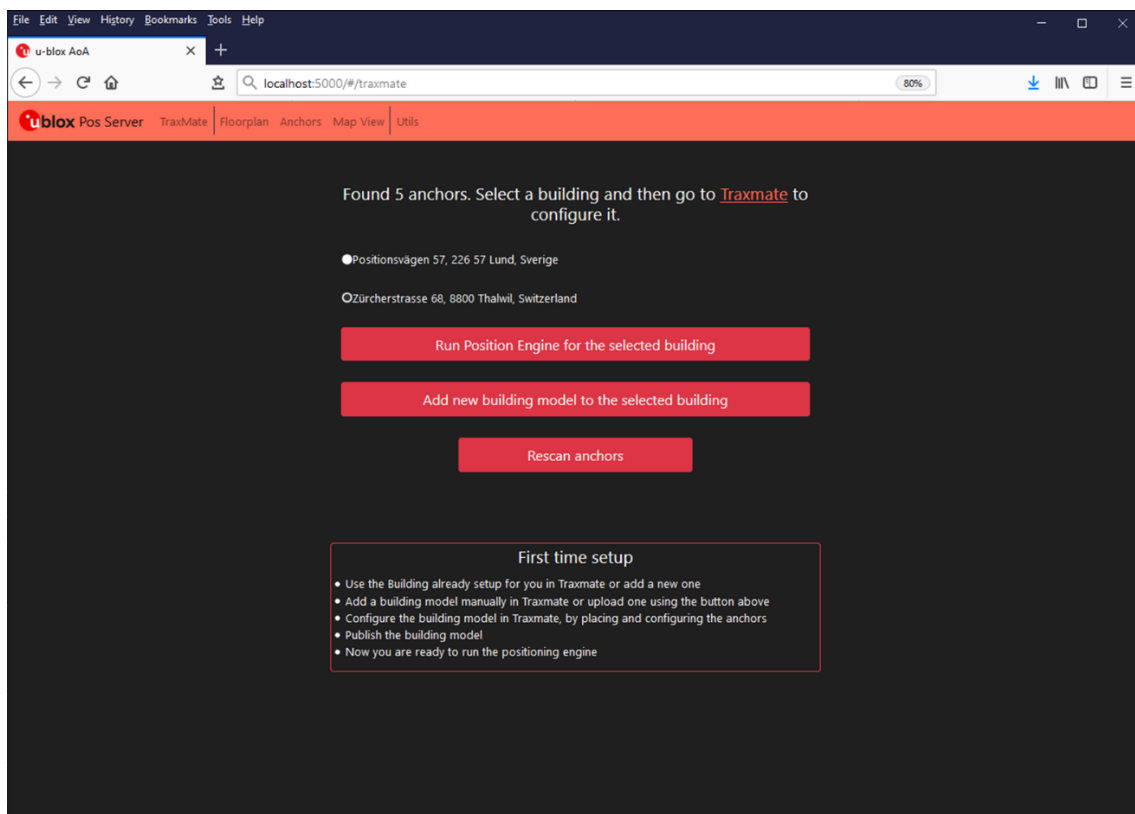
File Edit View History Bookmarks Tools Help

u-blox AoA

localhost:5000/#/traxmate

80%

ublox Pos Server TraxMate Floorplan Anchors Map View Utils

Found 5 anchors. Select a building and then go to Traxmate to configure it.

Positionsvägen 57, 226 57 Lund, Sverige

Zürcherstrasse 68, 8800 Thalwil, Switzerland

Run Position Engine for the selected building

Add new building model to the selected building

Rescan anchors

First time setup

- Use the Building already setup for you in Traxmate or add a new one
- Add a building model manually in Traxmate or upload one using the button above
- Configure the building model in Traxmate, by placing and configuring the anchors
- Publish the building model
- Now you are ready to run the positioning engine